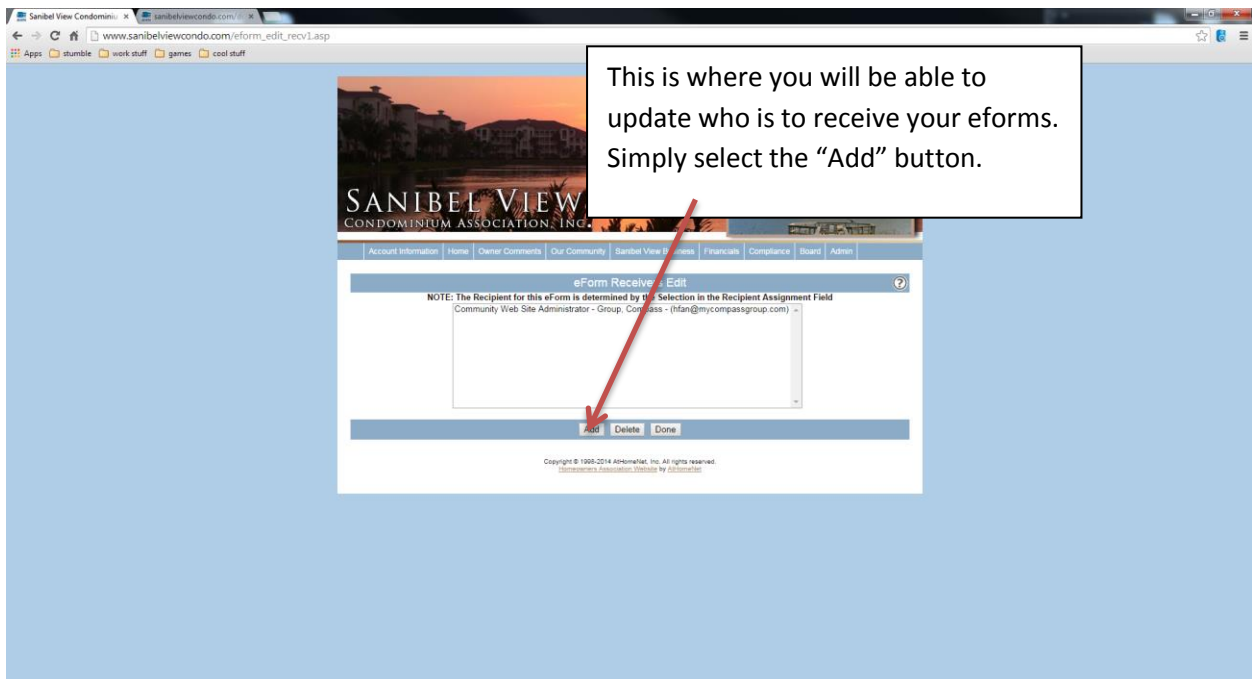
Sanibel View Condominiu ×
sanibelviewcondo.com/ ×
www.sanibelviewcondo.com/eform_edit_recv1.asp
Apps stumble work stuff games cool stuff

This is where you will be able to update who is to receive your eforms. Simply select the “Add” button.

SANIBEL VIEW
CONDOMINIUM ASSOCIATION, INC.

Account Information | Home | Owner Comments | Our Community | Sanibel View B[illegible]ness | Financials | Compliance | Board | Admin

eForm Receive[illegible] Edit

NOTE: The Recipient for this eForm is determined by th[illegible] Selection in the Recipient Assignment Field

Community Web Site Administrator - Group, Co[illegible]ass - (hfan@mycompassgroup.com)

Add Delete Done

Copyright © 1998-2014 AtHomeNet, Inc. All rights reserved.
Homeowners Association Website by AtHomeNet